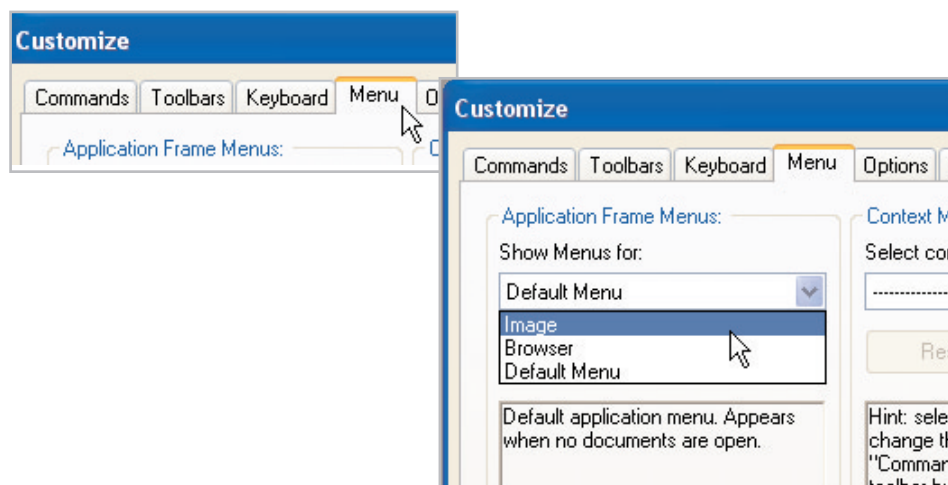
Customize

Commands Toolbars Keyboard Menu O

Application Frame Menus:

C

Customize

Commands Toolbars Keyboard Menu Options

Application Frame Menus:

Show Menus for:

Default Menu

Image
Browser
Default Menu

Default application menu. Appears when no documents are open.

Context M

Select co

---------

Re

Hint: sele change th "Comman toolbar b